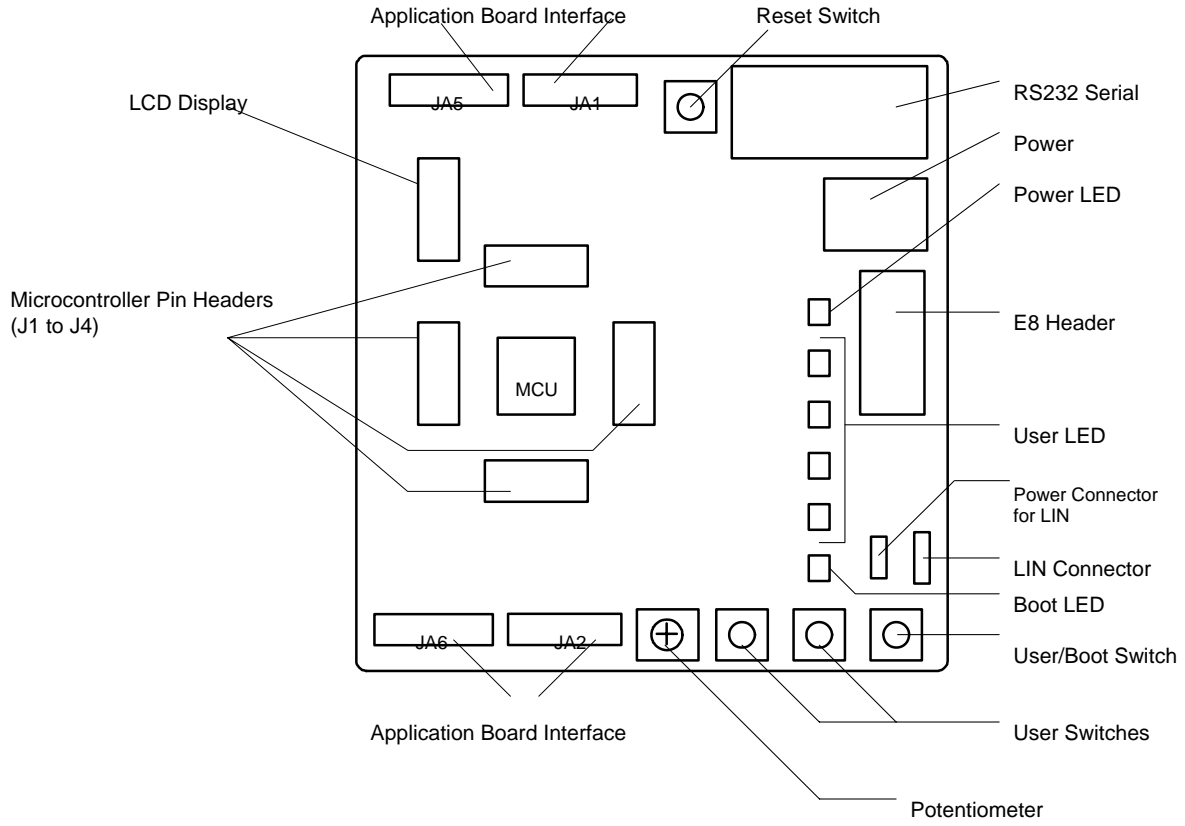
Application Board Interface

Reset Switch

LCD Display

JA5

JA1

RS232 Serial

Power

Power LED

Microcontroller Pin Headers
(J1 to J4)

E8 Header

MCU

User LED

Power Connector for LIN

LIN Connector

Boot LED

JA6

JA2

User/Boot Switch

Application Board Interface

User Switches

Potentiometer